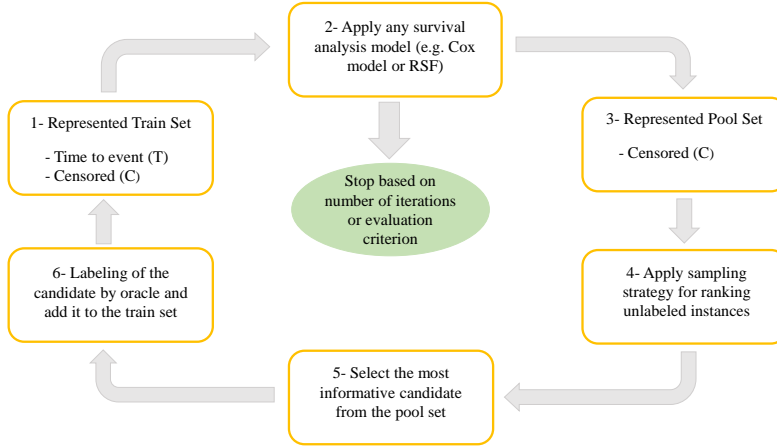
2- Apply any survival analysis model (e.g. Cox model or RSF)

1- Represented Train Set

- Time to event (T)
- Censored (C)

Stop based on number of iterations or evaluation criterion

3- Represented Pool Set

- Censored (C)

6- Labeling of the candidate by oracle and add it to the train set

4- Apply sampling strategy for ranking unlabeled instances

5- Select the most informative candidate from the pool set